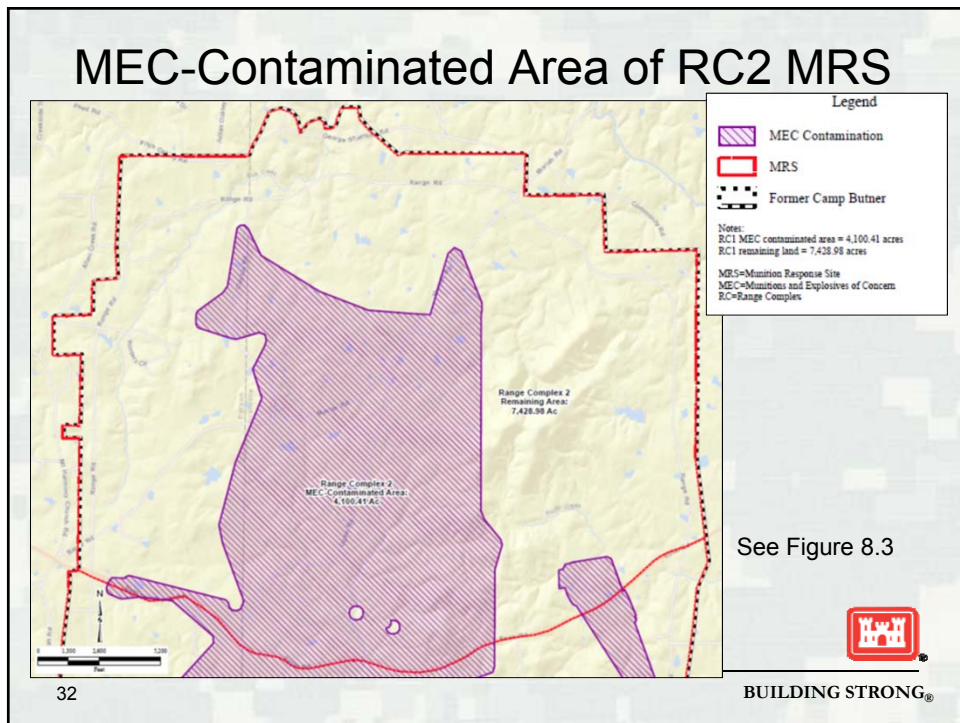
MEC-Contaminated Area of RC2 MRS

Legend

MEC Contamination

MRS

Former Camp Butner

Notes:
RC1 MEC contaminated area = 4,100.41 acres
RC1 remaining land = 7,428.98 acres

MRS=Munition Response Site
MEC=Munitions and Explosives of Concern
RC=Range Complex

Range Complex 2
Remaining Area:
7,428.98 Ac

Range Complex 2
MEC Contaminated Area:
4,100.41 Ac

Range Rd

Ridge Rd

N

0 1,300 2,600 5,200
Feet

See Figure 8.3

32

BUILDING STRONG®